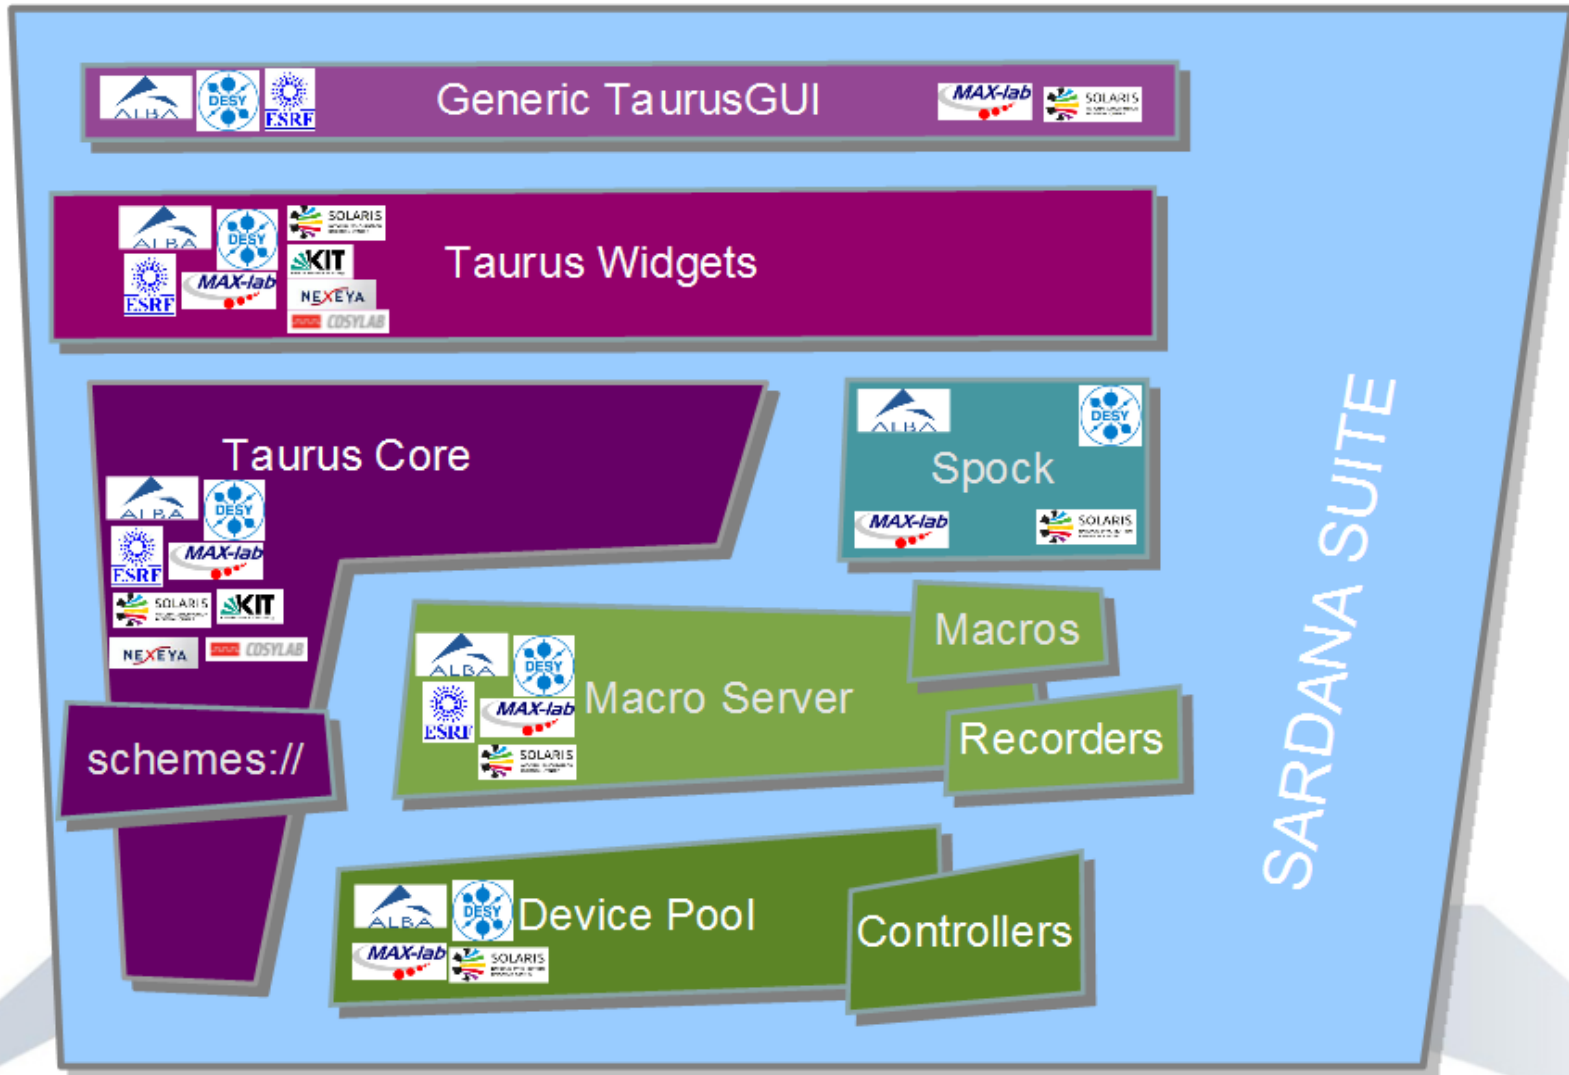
ALBA DESY ESRF Generic TaurusGUI MAX-lab SOLARIS

ALBA DESY SOLARIS ESRF MAX-lab KIT NEXEYA COSYLAB Taurus Widgets

Taurus Core
ALBA DESY ESRF MAX-lab SOLARIS KIT NEXEYA COSYLAB

schemes://

ALBA DESY Spock MAX-lab SOLARIS

Macros

ALBA DESY ESRF MAX-lab SOLARIS Macro Server

Recorders

ALBA DESY Device Pool MAX-lab SOLARIS

Controllers

SARDANA SUITE